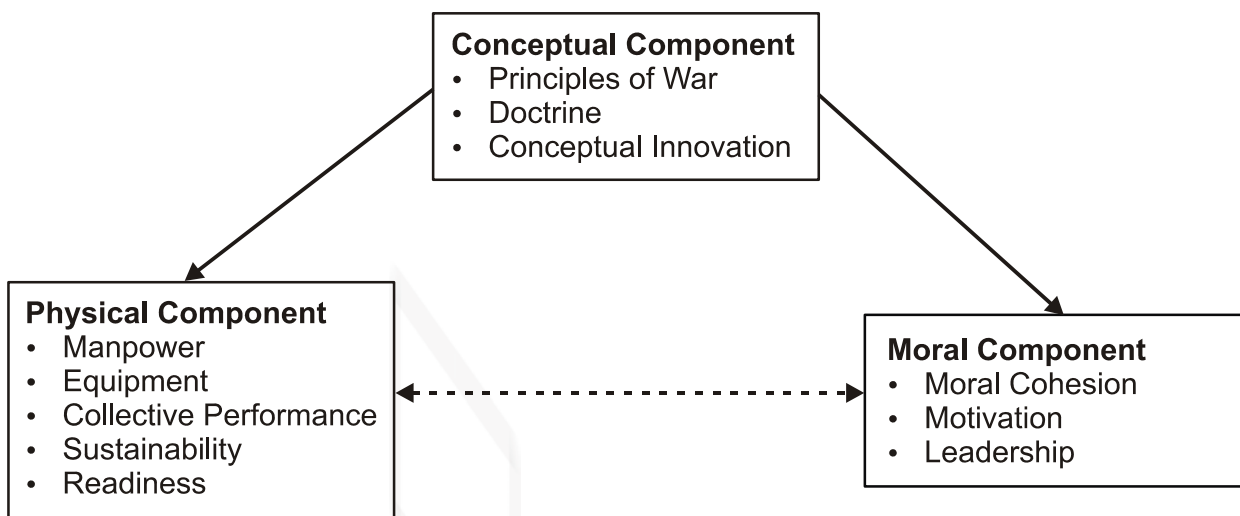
**Conceptual Component**
- Principles of War
- Doctrine
- Conceptual Innovation

**Physical Component**
- Manpower
- Equipment
- Collective Performance
- Sustainability
- Readiness

**Moral Component**
- Moral Cohesion
- Motivation
- Leadership